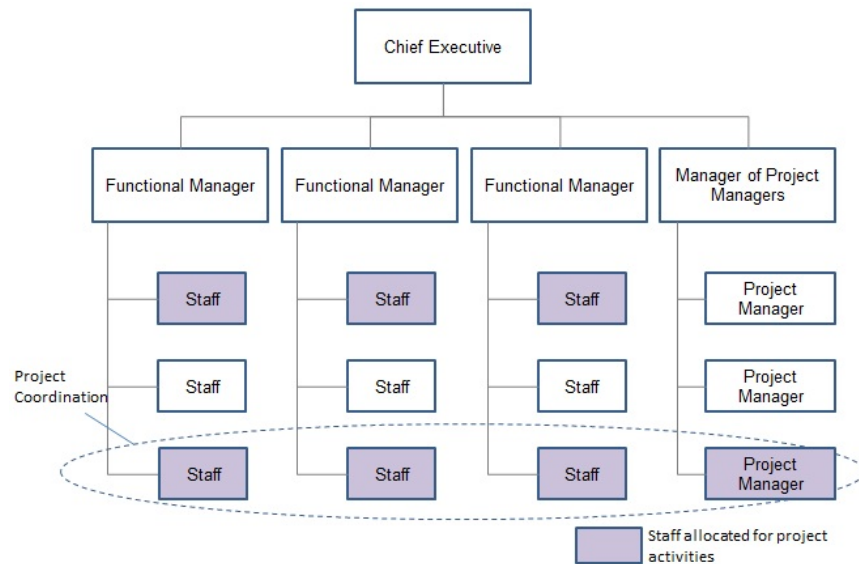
Chief Executive

Functional Manager

Functional Manager

Functional Manager

Manager of Project Managers

Staff

Staff

Staff

Project Manager

Project Coordination

Staff

Staff

Staff

Project Manager

Staff

Staff

Staff

Project Manager

Staff allocated for project activities